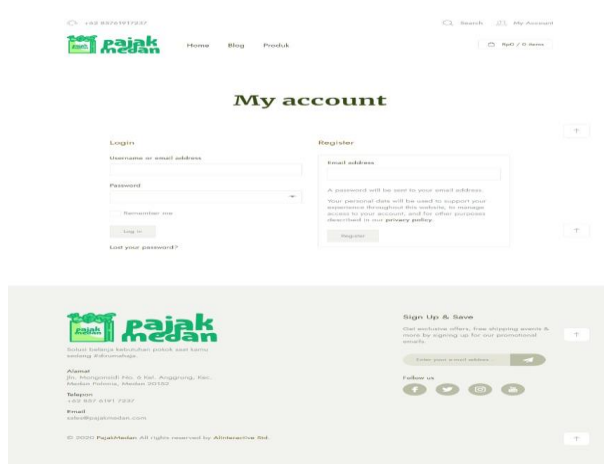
+62 85761917237

Search My Account

pajak medan

Home Blog Produk

Rp0 / 0 items

My account

Login

Username or email address

Password

Remember me

Log in

Lost your password?

Register

Email address

A password will be sent to your email address.

Your personal data will be used to support your experience throughout this website, to manage access to your account, and for other purposes described in our privacy policy.

Register

pajak medan

Solusi belanja kebutuhan pokok saat kamu sedang #dirumahaja.

Alamat
Jln. Mangonsidi No. 6 Kel. Anggrung, Kec. Medan Polonia, Medan 20152

Telepon
+62 857 6191 7237

Email
sales@pajakmedan.com

© 2020 PajakMedan All rights reserved by Allinteractive Std.

Sign Up & Save

Get exclusive offers, free shipping events & more by signing up for our promotional emails.

Enter your email address...

Follow us